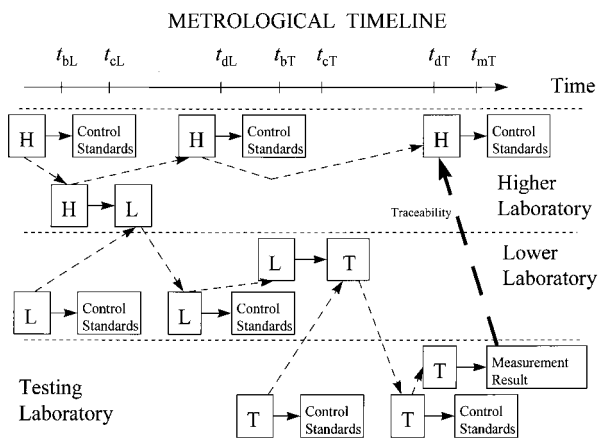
METROLOGICAL TIMELINE

$t_{bL}$ $t_{cL}$ $t_{dL}$ $t_{bT}$ $t_{cT}$ $t_{dT}$ $t_{mT}$

Time

H Control Standards H Control Standards H Control Standards

H L

Higher Laboratory

Traceability

L T

Lower Laboratory

L Control Standards L Control Standards

T Measurement Result

Testing Laboratory

T Control Standards T Control Standards